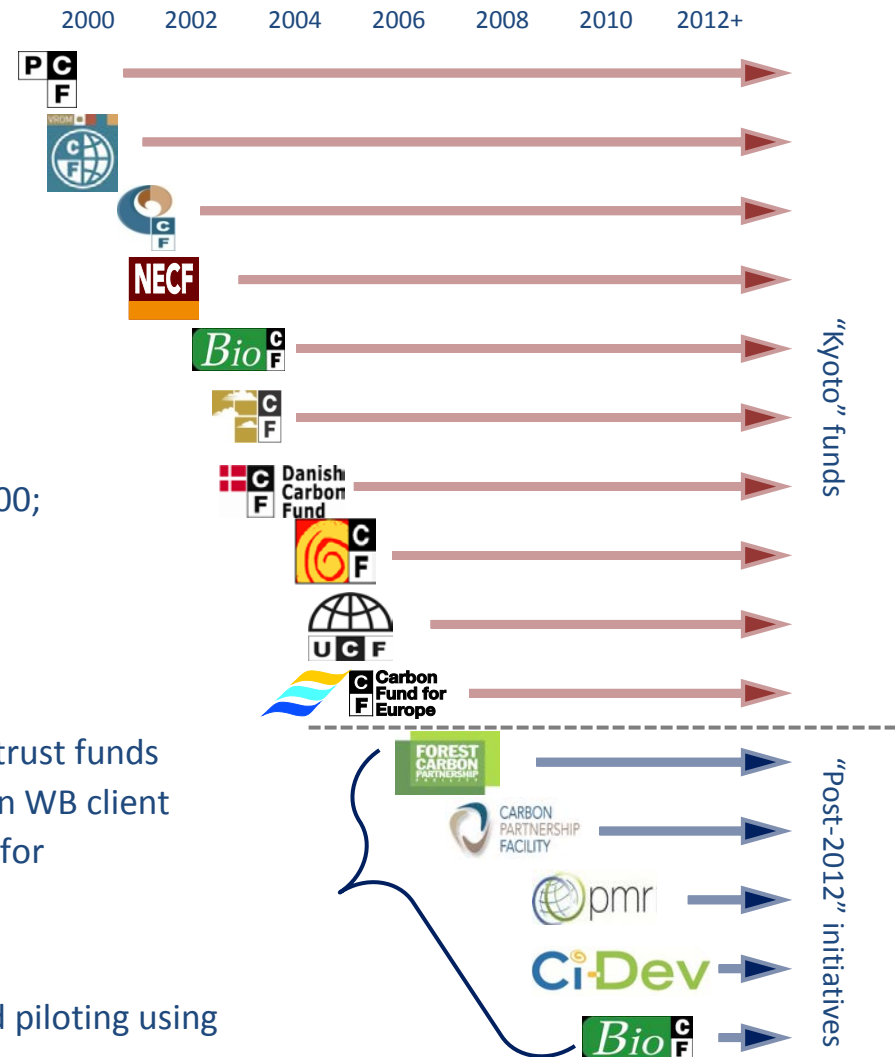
2000 2002 2004 2006 2008 2010 2012+

P C F

VROM C F

C F

NECF

Bio C F

C F

Danish Carbon Fund C F

C F

U C F

Carbon Fund for Europe C F

"Kyoto" funds

00;

trust funds
n WB client
for

d piloting using

FOREST CARBON PARTNERSHIP FACILITY

CARBON PARTNERSHIP FACILITY

pmr

Ci-Dev

Bio C F

"Post-2012" initiatives